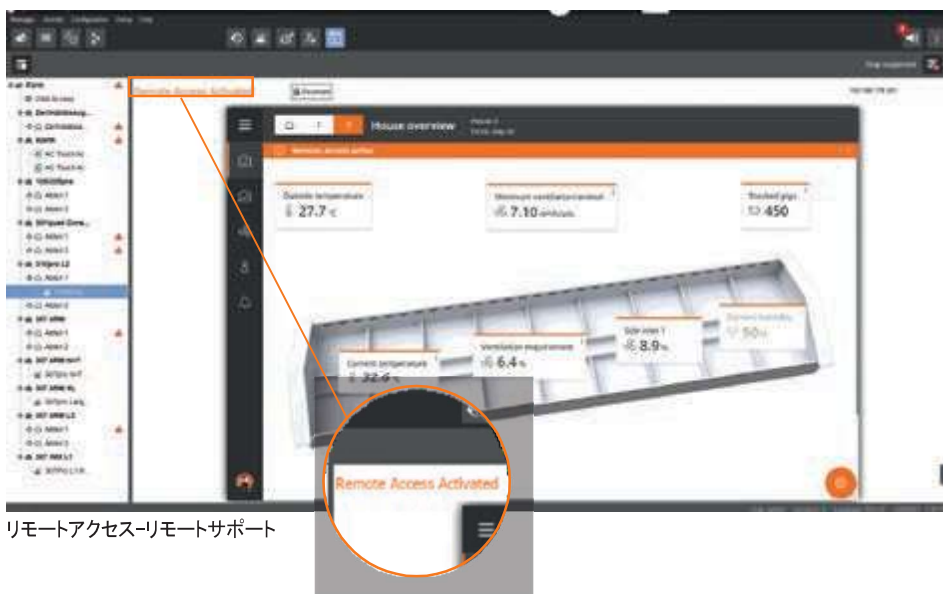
Remote Access Activated

House overview

Outside temperature
27.7 °C

Minimum ventilation level
7.10

Stocked pigs
450

Current temperature
32.6 °C

Ventilation requirement
6.4 %

Side inlet 1
8.9 %

Current humidity
50 %

Remote Access Activated

リモートアクセス-リモートサポート